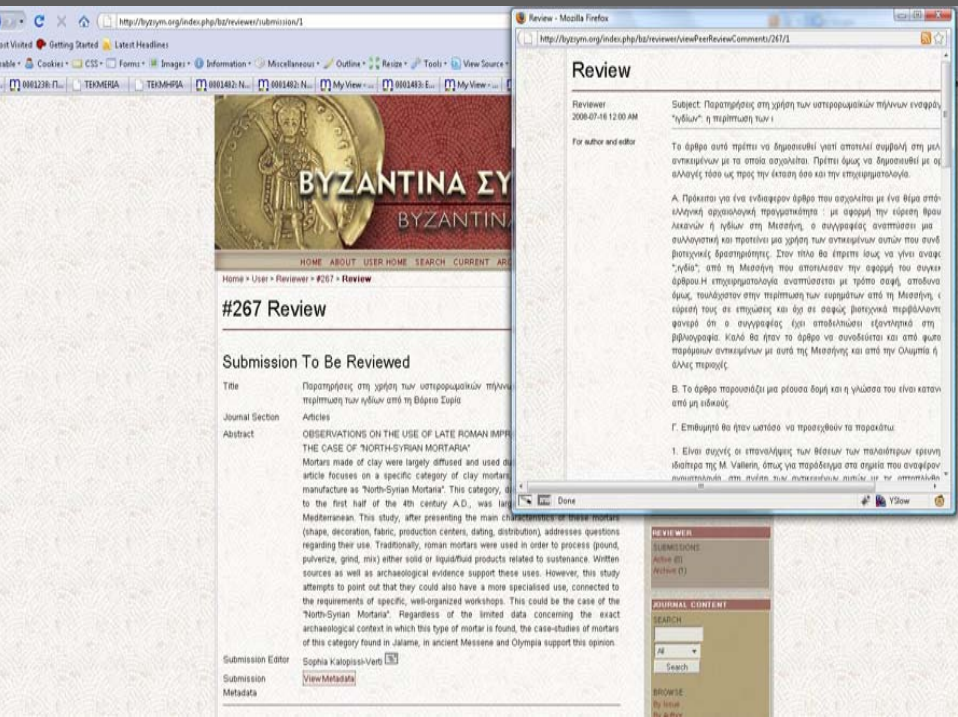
http://byzsym.org/index.php/bz/reviewer/submission/1

ost Visited Getting Started Latest Headlines

able Cookies CSS Forms Images Information Miscellaneous Outline Resize Tools View Source

0001238: Π... TEKMERIA TEKMHPIA 0001482: N... 0001482: N... My View -... 0001483: E... My View -...

ΒΥΖΑΝΤΙΝΑ ΣΥ

ΒΥΖΑΝΤΙΝΑ

HOME ABOUT USER HOME SEARCH CURRENT AR

Home > User > Reviewer > #267 > Review

#267 Review

Submission To Be Reviewed

| Title | Παρατηρήσεις στη χρήση των υστερορωμαϊκών πήλινω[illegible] περίπτωση των ιγδίων από τη Βόρεια Συρία |
|---|---|
| Journal Section | Articles |
| Abstract | OBSERVATIONS ON THE USE OF LATE ROMAN IMPR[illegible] THE CASE OF "NORTH-SYRIAN MORTARIA" Mortars made of clay were largely diffused and used du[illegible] article focuses on a specific category of clay mortars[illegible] manufacture as "North-Syrian Mortaria". This category, d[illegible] to the first half of the 4th century A.D., was larg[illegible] Mediterranean. This study, after presenting the main characteristics of these mortars (shape, decoration, fabric, production centers, dating, distribution), addresses questions regarding their use. Traditionally, roman mortars were used in order to process (pound, pulverize, grind, mix) either solid or liquid/fluid products related to sustenance. Written sources as well as archaeological evidence support these uses. However, this study attempts to point out that they could also have a more specialised use, connected to the requirements of specific, well-organized workshops. This could be the case of the "North-Syrian Mortaria". Regardless of the limited data concerning the exact archaeological context in which this type of mortar is found, the case-studies of mortars of this category found in Jalame, in ancient Messene and Olympia support this opinion. |
| Submission Editor | Sophia Kalopissi-Verti |
| Submission Metadata | View Metadata |

REVIEWER
SUBMISSIONS
Active (0)
Archive (1)

JOURNAL CONTENT
SEARCH
All
Search

BROWSE
By Issue
By Author

Review - Mozilla Firefox

http://byzsym.org/index.php/bz/reviewer/viewPeerReviewComments/267/1

Review

Reviewer
2008-07-16 12:00 AM

Subject: Παρατηρήσεις στη χρήση των υστερορωμαϊκών πήλινων ενσφράγ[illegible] "ιγδίων": η περίπτωση των ι

For author and editor

Το άρθρο αυτό πρέπει να δημοσιευθεί γιατί αποτελεί συμβολή στη μελ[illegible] αντικειμένων με τα οποία ασχολείται. Πρέπει όμως να δημοσιευθεί με ο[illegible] αλλαγές τόσο ως προς την έκταση όσο και την επιχειρηματολογία.

Α. Πρόκειται για ένα ενδιαφερον άρθρο που ασχολείται με ένα θέμα από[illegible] ελληνική αρχαιολογική πραγματικότητα : με αφορμή την εύρεση θραυ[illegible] λεκανών ή ιγδίων στη Μεσσήνη, ο συγγραφέας αναπτύσσει μια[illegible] συλλογιστική και προτείνει μια χρήση των αντικειμένων αυτών που συνδ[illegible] βιοτεχνικές δραστηριότητες. Στον τίτλο θα έπρεπε ίσως να γίνει αναφ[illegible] "ιγδία", από τη Μεσσήνη που αποτέλεσαν την αφορμή του συγκεκ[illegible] άρθρου.Η επιχειρηματολογία αναπτύσσεται με τρόπο σαφή, αποδυνα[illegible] όμως, τουλάχιστον στην περίπτωση των ευρημάτων από τη Μεσσήνη, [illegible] εύρεσή τους σε επιχώσεις και όχι σε σαφώς βιοτεχνικά περιβάλλοντ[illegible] φανερό ότι ο συγγραφέας έχει αποδελτιώσει εξαντλητικά στη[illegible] βιβλιογραφία. Καλό θα ήταν το άρθρο να συνοδεύεται και από φωτο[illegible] παρόμοιων αντικειμένων με αυτά της Μεσσήνης και από την Ολυμπία ή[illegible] άλλες περιοχές.

Β. Το άρθρο παρουσιάζει μια ρέουσα δομή και η γλώσσα του είναι καταν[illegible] από μη ειδικούς.

Γ. Επιθυμητό θα ήταν ωστόσο να προσεχθούν τα παρακάτω:

1. Είναι συχνές οι επαναλήψεις των θέσεων των παλαιότερων ερευνη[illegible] ιδιαίτερα της M. Vallerin, όπως για παράδειγμα στα σημεία που αναφέρον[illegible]

Done

YSlow